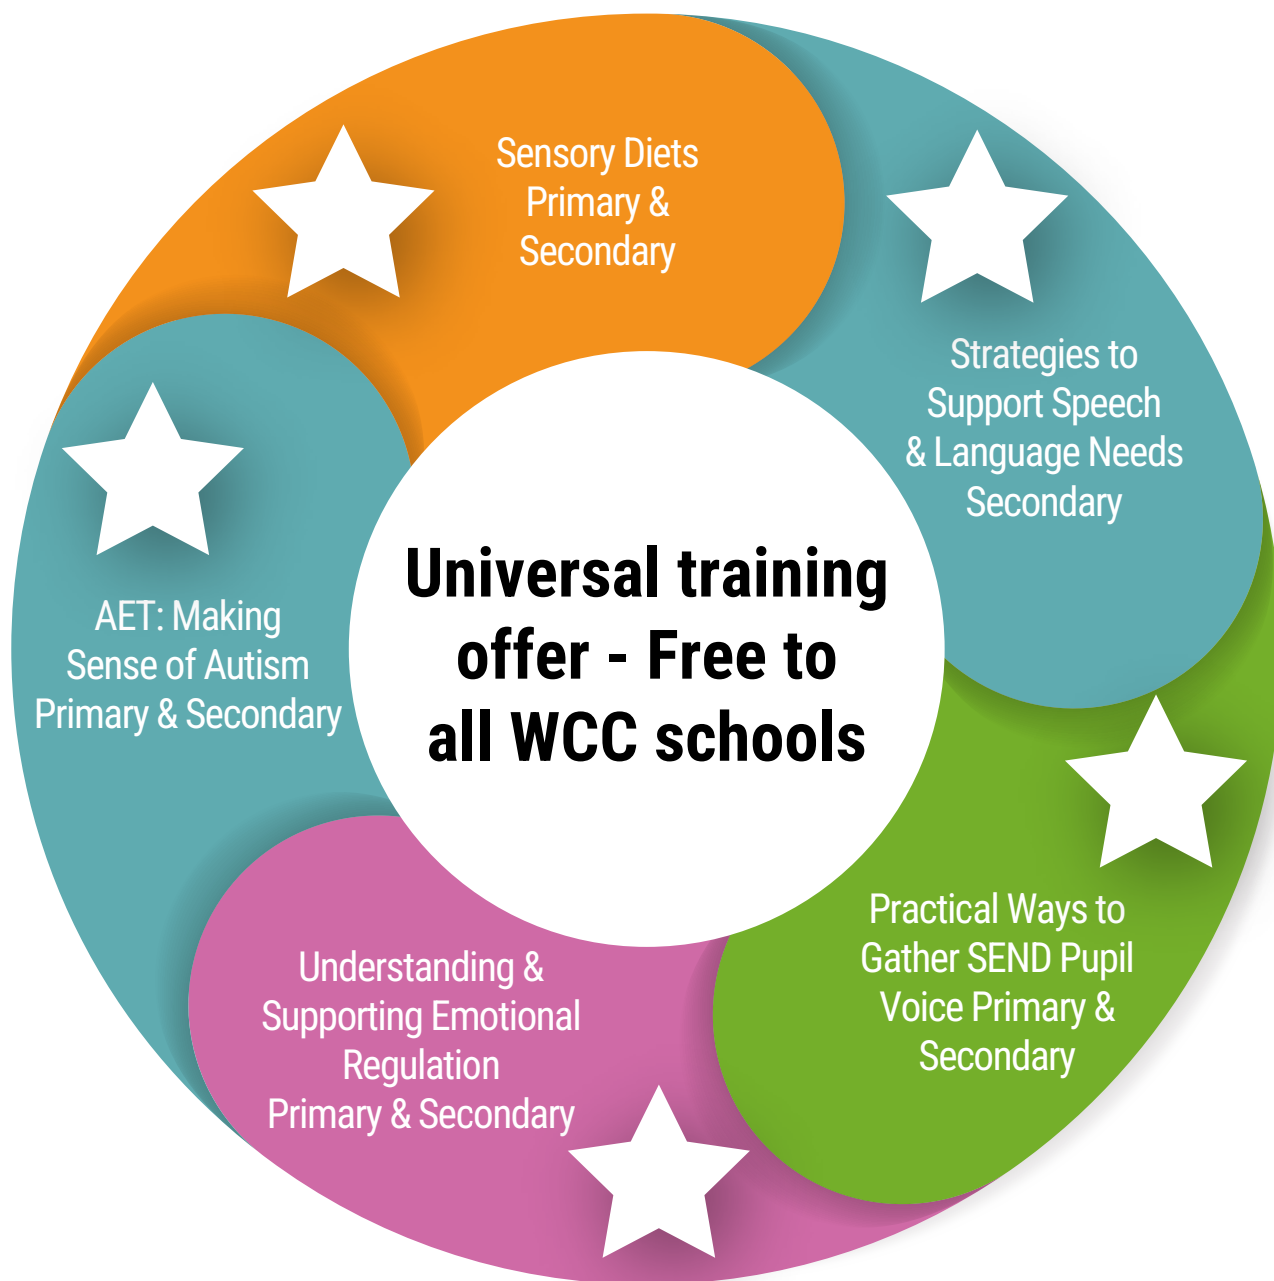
Universal training offer - Free to all WCC schools

Sensory Diets Primary & Secondary

Strategies to Support Speech & Language Needs Secondary

Practical Ways to Gather SEND Pupil Voice Primary & Secondary

Understanding & Supporting Emotional Regulation Primary & Secondary

AET: Making Sense of Autism Primary & Secondary